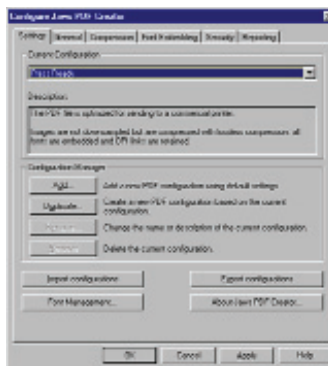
Configure Jaws PDF Creator

Settings | General | Compression | Font Embedding | Security | Reporting

Current Configuration

Press Ready

Description

The PDF files optimized for sending to a commercial printer.

Images are not downsampled but are compressed with lossless compression, all fonts are embedded and DPI limits are retained.

Configuration Manager

Add... Add a new PDF configuration using default settings.

Duplicate... Create a new PDF configuration based on the current configuration.

Rename... Change the name or description of the current configuration.

Remove Delete the current configuration.

Import configurations

Export configurations

Font Management...

About Jaws PDF Creator...

OK Cancel Apply Help